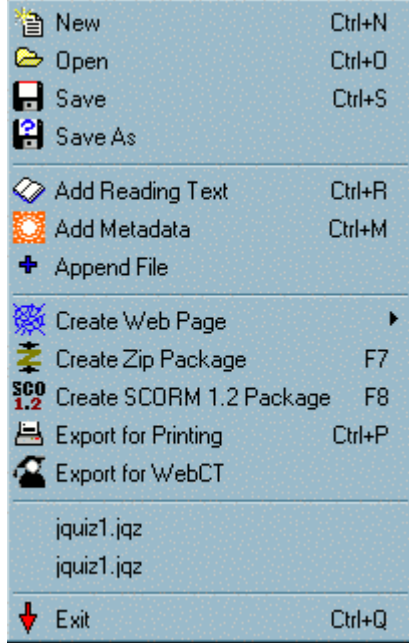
New Ctrl+N
Open Ctrl+O
Save Ctrl+S
Save As

Add Reading Text Ctrl+R
Add Metadata Ctrl+M
Append File

Create Web Page
Create Zip Package F7
SCO 1.2 Create SCORM 1.2 Package F8
Export for Printing Ctrl+P
Export for WebCT

jquiz1.jqz
jquiz1.jqz

Exit Ctrl+Q